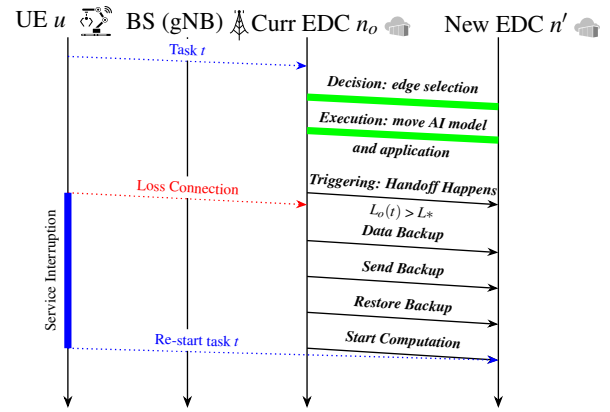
UE $u$ BS (gNB) Curr EDC $n_o$ New EDC $n'$

Task $t$

Decision: edge selection

Execution: move AI model and application

Loss Connection

Triggering: Handoff Happens

$L_o(t) > L_*$

Data Backup

Send Backup

Restore Backup

Service Interruption

Re-start task $t$

Start Computation